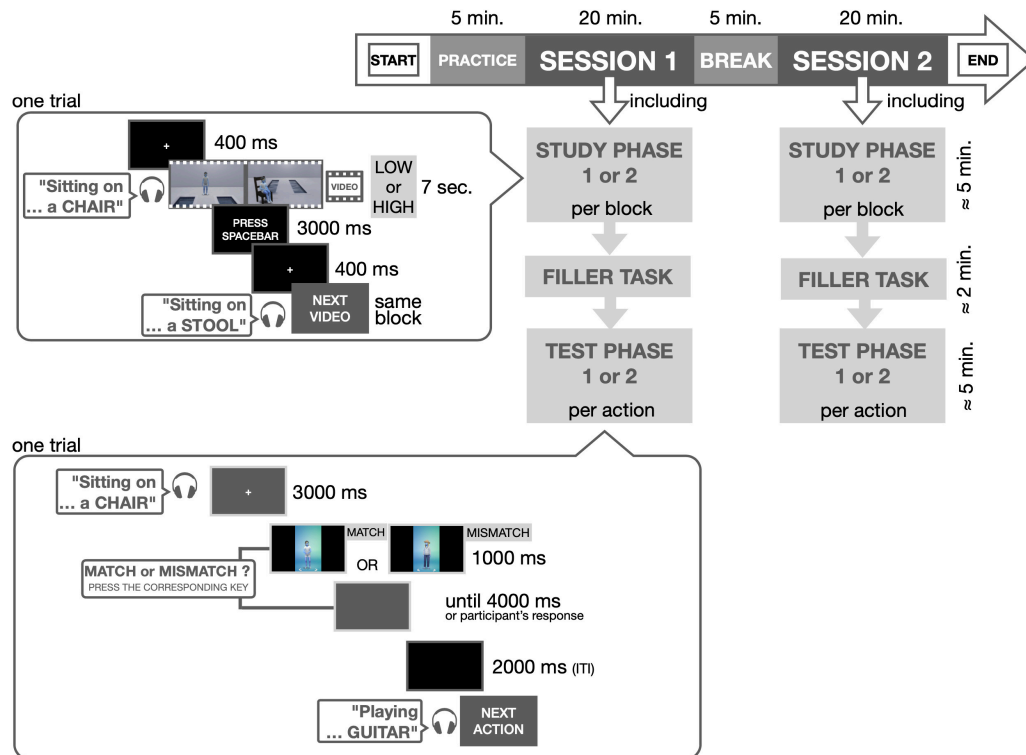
5 min. 20 min. 5 min. 20 min.

START PRACTICE SESSION 1 BREAK SESSION 2 END

including including

one trial

+ 400 ms

"Sitting on ... a CHAIR"

VIDEO LOW or HIGH 7 sec.

PRESS SPACEBAR 3000 ms

+ 400 ms

"Sitting on ... a STOOL"

NEXT VIDEO same block

STUDY PHASE 1 or 2 per block

FILLER TASK

TEST PHASE 1 or 2 per action

STUDY PHASE 1 or 2 per block ≈ 5 min.

FILLER TASK ≈ 2 min.

TEST PHASE 1 or 2 per action ≈ 5 min.

one trial

"Sitting on ... a CHAIR"

+ 3000 ms

MATCH MISMATCH

MATCH or MISMATCH ? PRESS THE CORRESPONDING KEY

OR 1000 ms

until 4000 ms or participant's response

2000 ms (ITI)

"Playing ... GUITAR"

NEXT ACTION